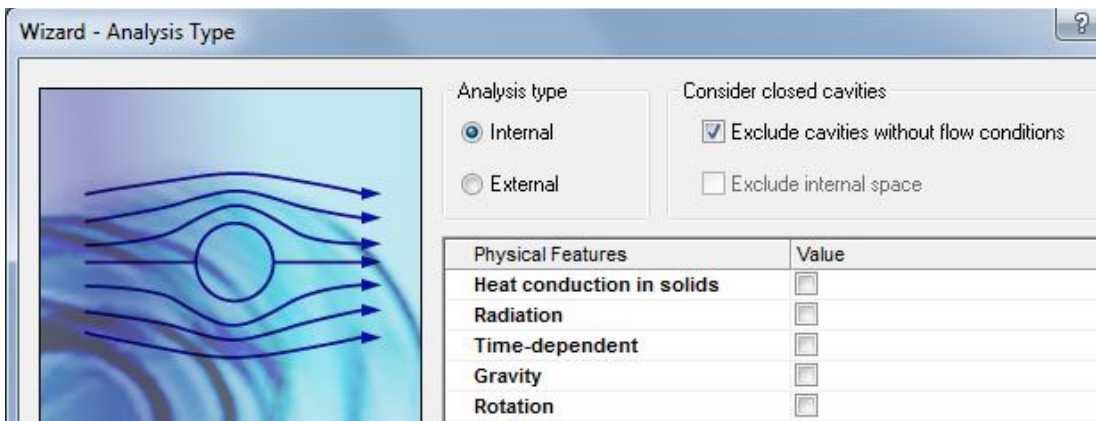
Wizard - Analysis Type

?

Analysis type

Internal

External

Consider closed cavities

Exclude cavities without flow conditions

Exclude internal space

| Physical Features | Value |
|---|---|
| Heat conduction in solids | |
| Radiation | |
| Time-dependent | |
| Gravity | |
| Rotation | |